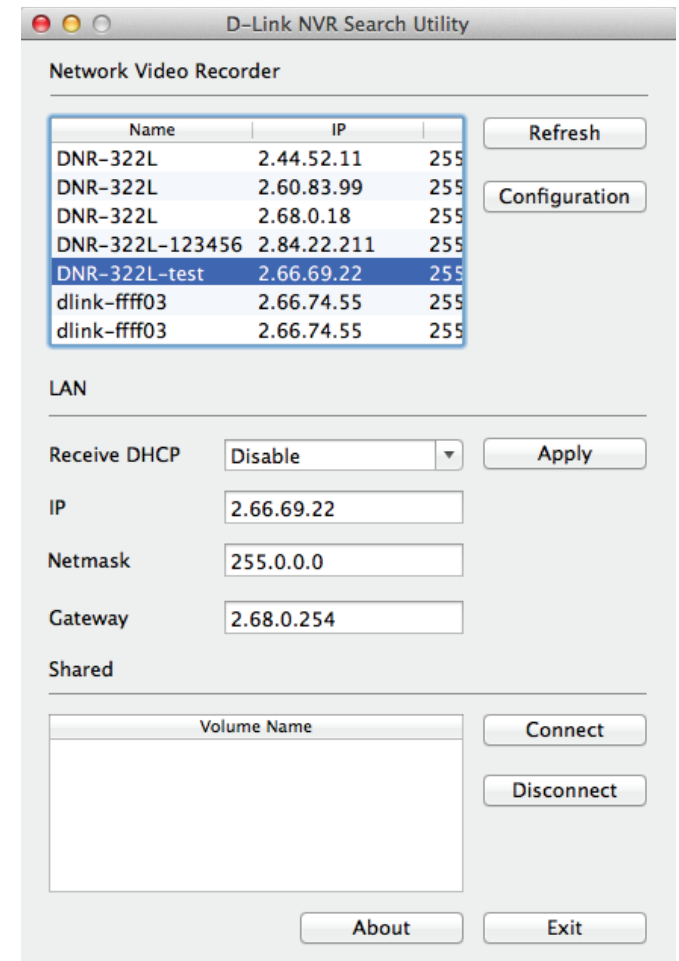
D-Link NVR Search Utility

Network Video Recorder

| Name | IP | |
|---|---|---|
| DNR-322L | 2.44.52.11 | 255 |
| DNR-322L | 2.60.83.99 | 255 |
| DNR-322L | 2.68.0.18 | 255 |
| DNR-322L-123456 | 2.84.22.211 | 255 |
| DNR-322L-test | 2.66.69.22 | 255 |
| dlink-ffff03 | 2.66.74.55 | 255 |
| dlink-ffff03 | 2.66.74.55 | 255 |

Refresh

Configuration

LAN

Receive DHCP
Disable

Apply

IP
2.66.69.22

Netmask
255.0.0.0

Gateway
2.68.0.254

Shared

| Volume Name |
|---|

Connect

Disconnect

About

Exit